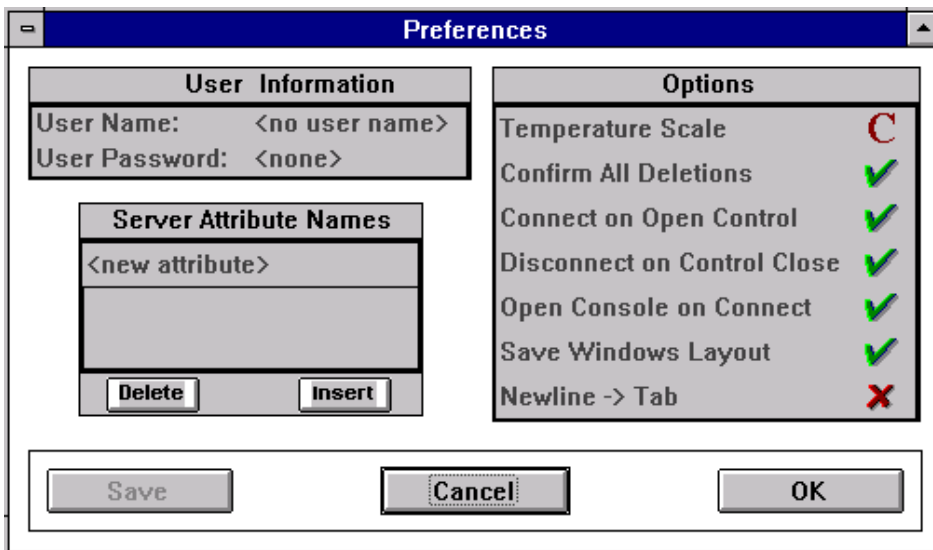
Preferences

User Information

User Name: <no user name>
User Password: <none>

Server Attribute Names

<new attribute>

Delete
Insert

Options

Temperature Scale C
Confirm All Deletions
Connect on Open Control
Disconnect on Control Close
Open Console on Connect
Save Windows Layout
Newline -> Tab

Save
Cancel
OK